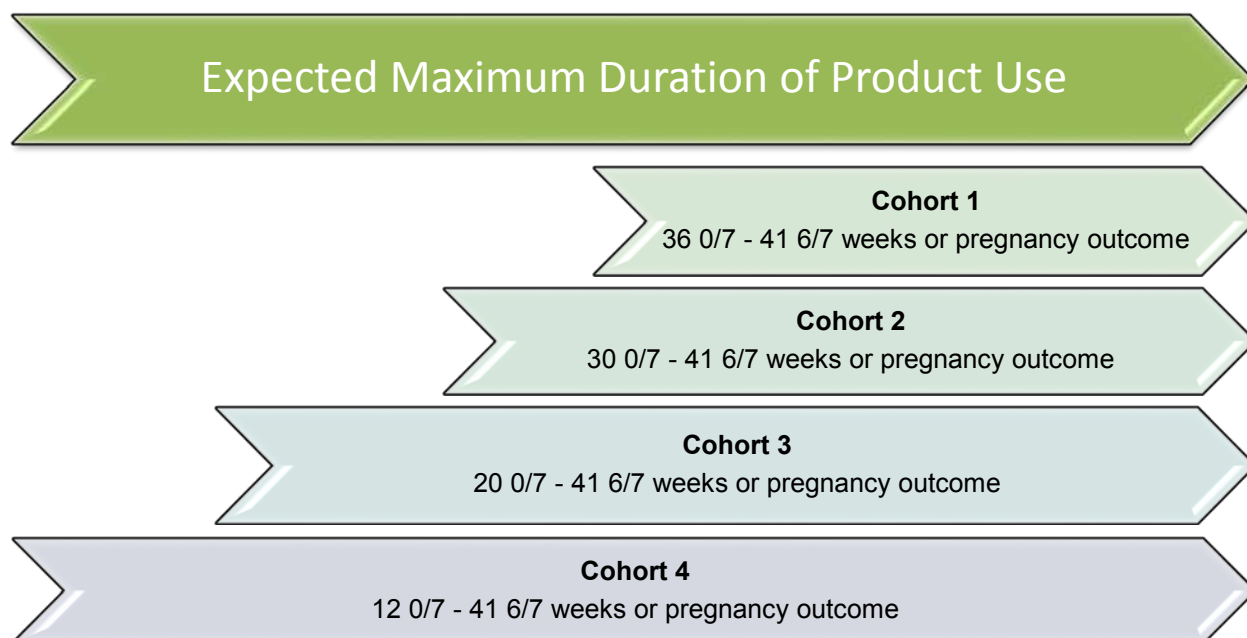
Expected Maximum Duration of Product Use

**Cohort 1**
36 0/7 - 41 6/7 weeks or pregnancy outcome

**Cohort 2**
30 0/7 - 41 6/7 weeks or pregnancy outcome

**Cohort 3**
20 0/7 - 41 6/7 weeks or pregnancy outcome

**Cohort 4**
12 0/7 - 41 6/7 weeks or pregnancy outcome